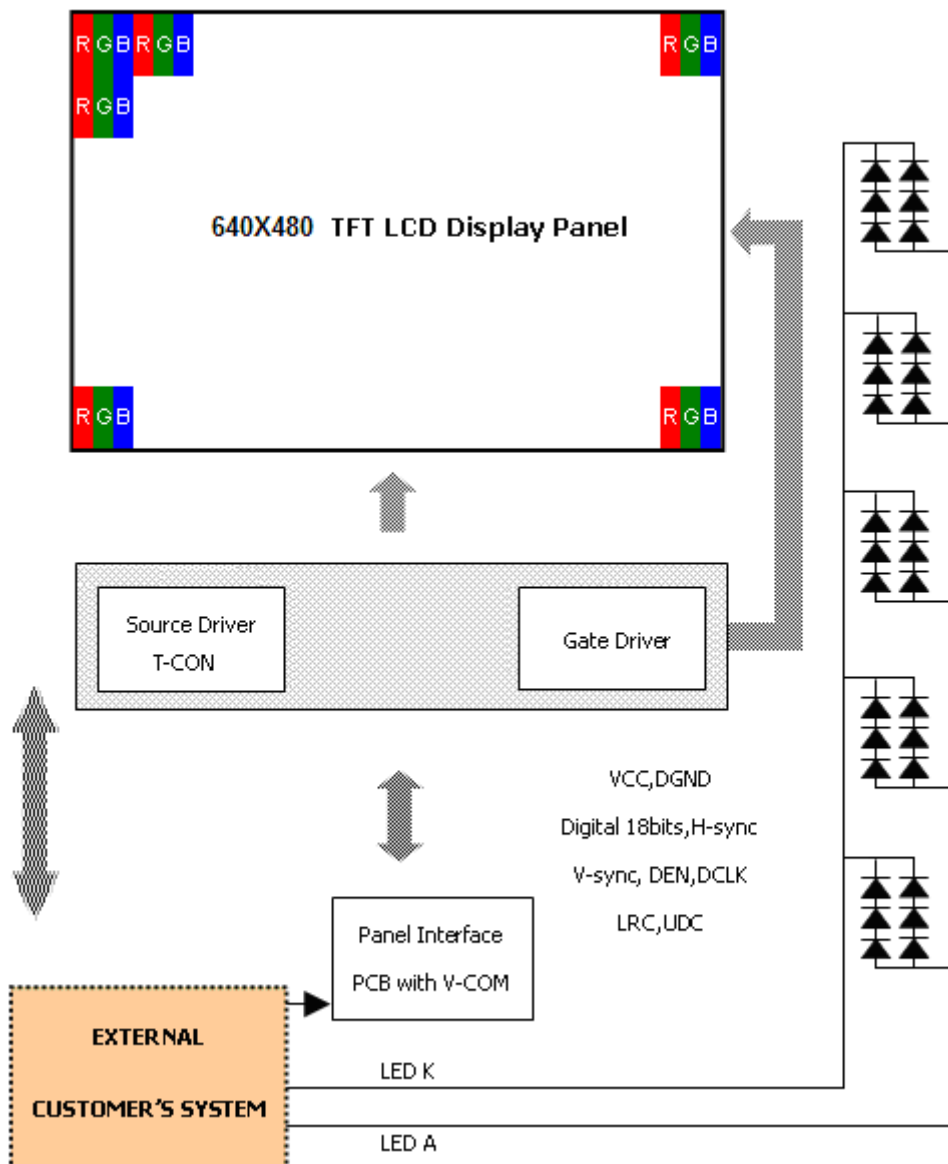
RGBRGB
RGB

RGB

640X480 TFT LCD Display Panel

RGB

RGB

Source Driver
T-CON

Gate Driver

VCC,DGND
Digital 18bits,H-sync
V-sync, DEN,DCLK
LRC,UDC

Panel Interface
PCB with V-COM

EXTERNAL
CUSTOMER'S SYSTEM

LED K

LED A